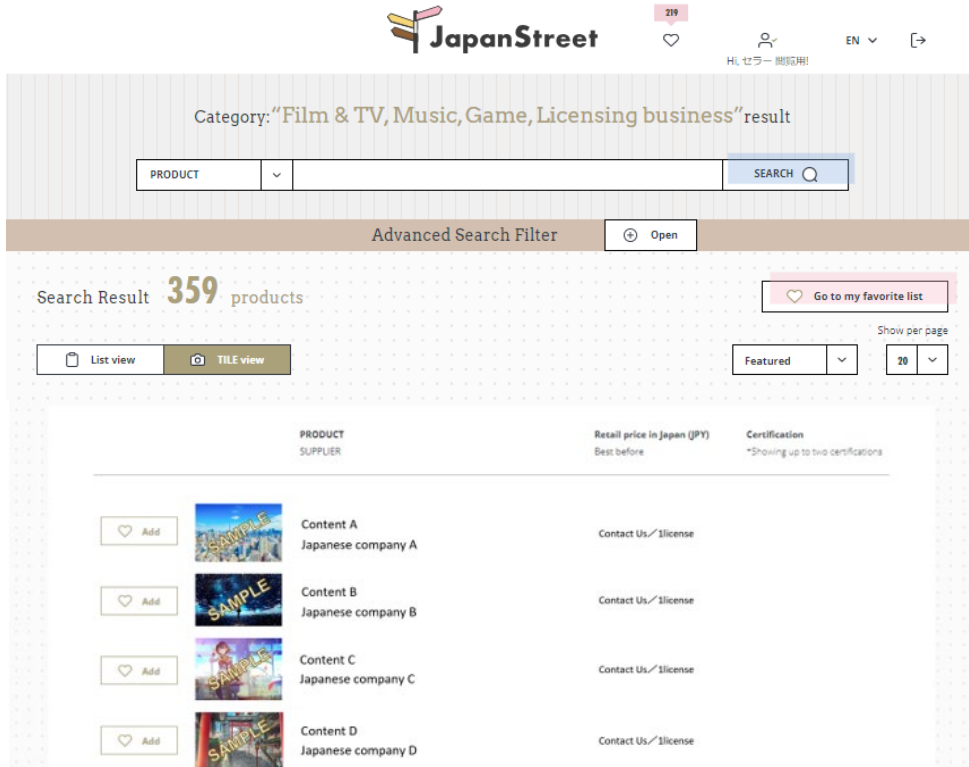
JapanStreet

219

Hi, セラー 閲覧用!

EN

Category: "Film & TV, Music, Game, Licensing business" result

PRODUCT

SEARCH

Advanced Search Filter

Open

Search Result 359 products

Go to my favorite list

Show per page

List view

TILE view

Featured

20

| | | PRODUCT SUPPLIER | Retail price in Japan (JPY) Best before | Certification *Showing up to two certifications |
|---|---|---|---|---|
| Add | SAMPLE | Content A Japanese company A | Contact Us／1license | |
| Add | SAMPLE | Content B Japanese company B | Contact Us／1license | |
| Add | SAMPLE | Content C Japanese company C | Contact Us／1license | |
| Add | SAMPLE | Content D Japanese company D | Contact Us／1license | |